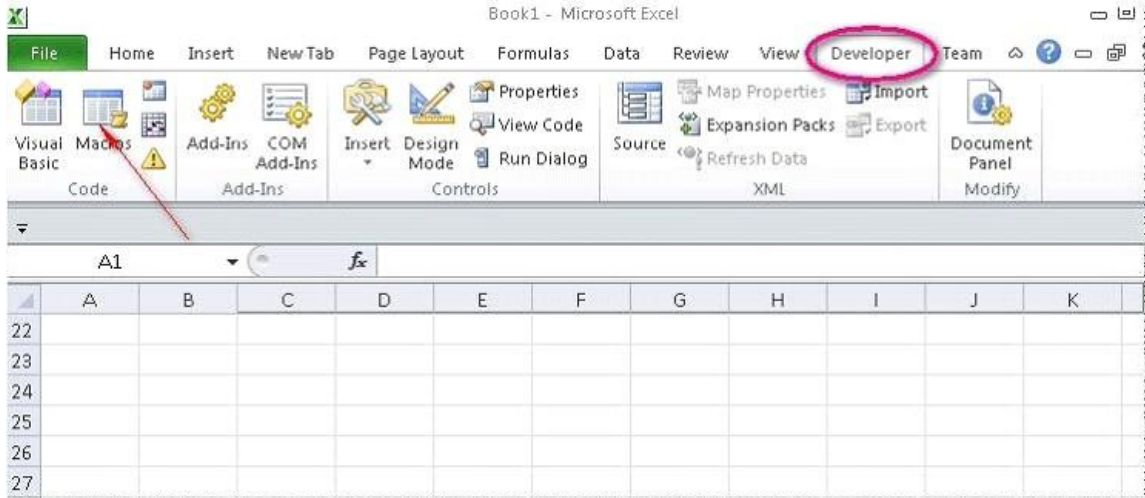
Book1 - Microsoft Excel

File Home Insert New Tab Page Layout Formulas Data Review View Developer Team

Visual Basic Macros
Code

Add-Ins COM Add-Ins
Add-Ins

Insert Design Mode
Properties
View Code
Run Dialog
Controls

Source
Map Properties
Expansion Packs
Refresh Data
Import
Export
XML

Document Panel
Modify

A1 $f_x$

| | A | B | C | D | E | F | G | H | I | J | K |
|---|---|---|---|---|---|---|---|---|---|---|---|
| 22 | | | | | | | | | | | |
| 23 | | | | | | | | | | | |
| 24 | | | | | | | | | | | |
| 25 | | | | | | | | | | | |
| 26 | | | | | | | | | | | |
| 27 | | | | | | | | | | | |